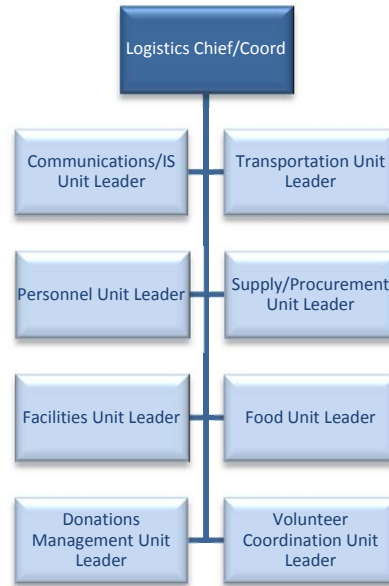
Logistics Chief/Coord

Communications/IS Unit Leader

Transportation Unit Leader

Personnel Unit Leader

Supply/Procurement Unit Leader

Facilities Unit Leader

Food Unit Leader

Donations Management Unit Leader

Volunteer Coordination Unit Leader